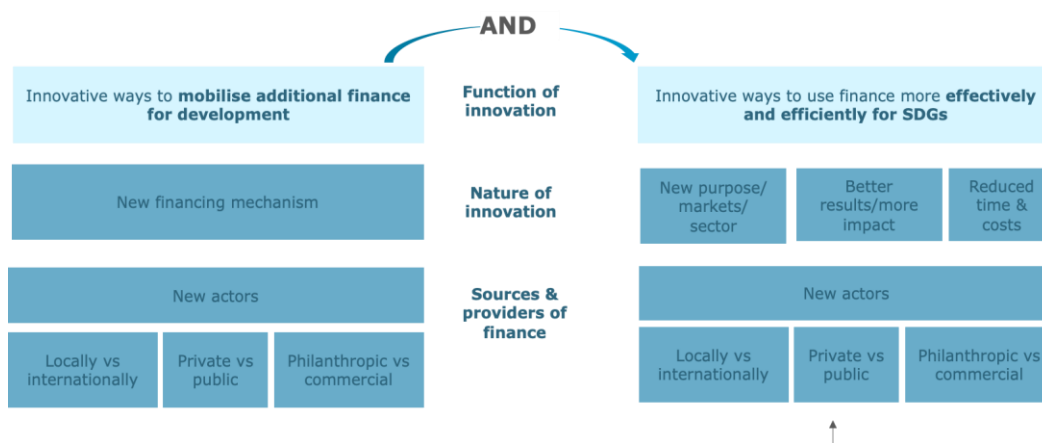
AND

Innovative ways to mobilise additional finance for development

Function of innovation

Innovative ways to use finance more effectively and efficiently for SDGs

New financing mechanism

Nature of innovation

New purpose/ markets/ sector

Better results/more impact

Reduced time & costs

New actors

Sources & providers of finance

New actors

Locally vs internationally

Private vs public

Philanthropic vs commercial

Locally vs internationally

Private vs public

Philanthropic vs commercial